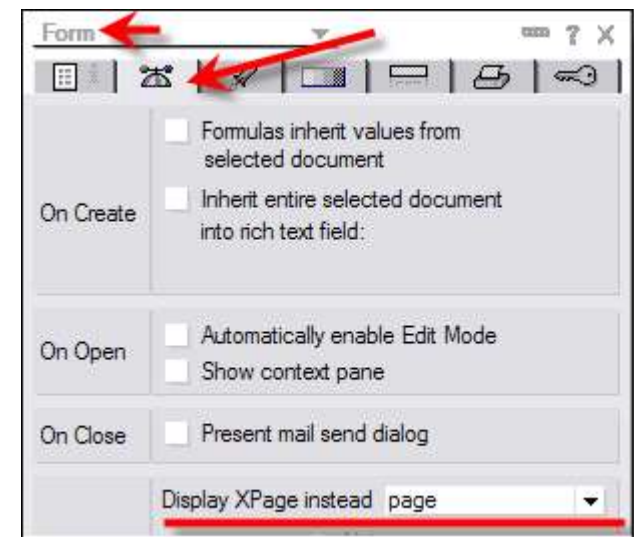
Form

?

On Create
Formulas inherit values from selected document
Inherit entire selected document into rich text field:

On Open
Automatically enable Edit Mode
Show context pane

On Close
Present mail send dialog

Display XPage instead page